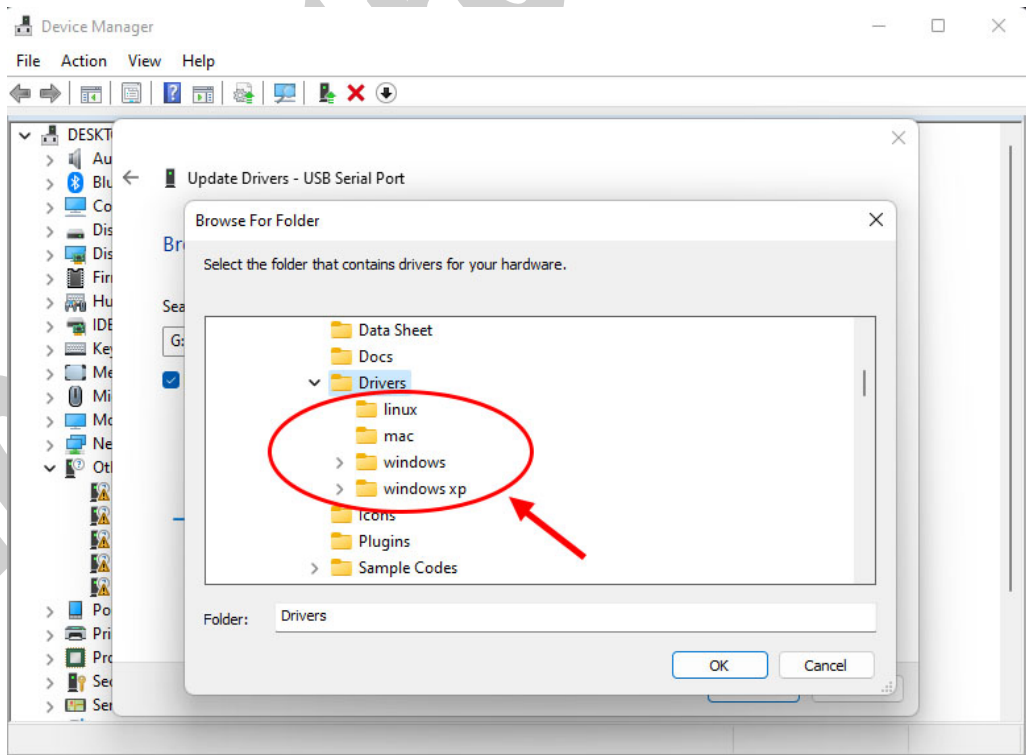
Device Manager

File Action View Help

DESKT
Au
Blu
Co
Dis
Dis
Fir
Hu
IDE
Key
Me
Mi
Mo
Ne
Oth
Po
Pri
Pro
Sec
Ser

Update Drivers - USB Serial Port

Br

Sea
G:

Browse For Folder

Select the folder that contains drivers for your hardware.

Data Sheet
Docs
Drivers
linux
mac
windows
windows xp
Icons
Plugins
Sample Codes

Folder: Drivers

OK
Cancel